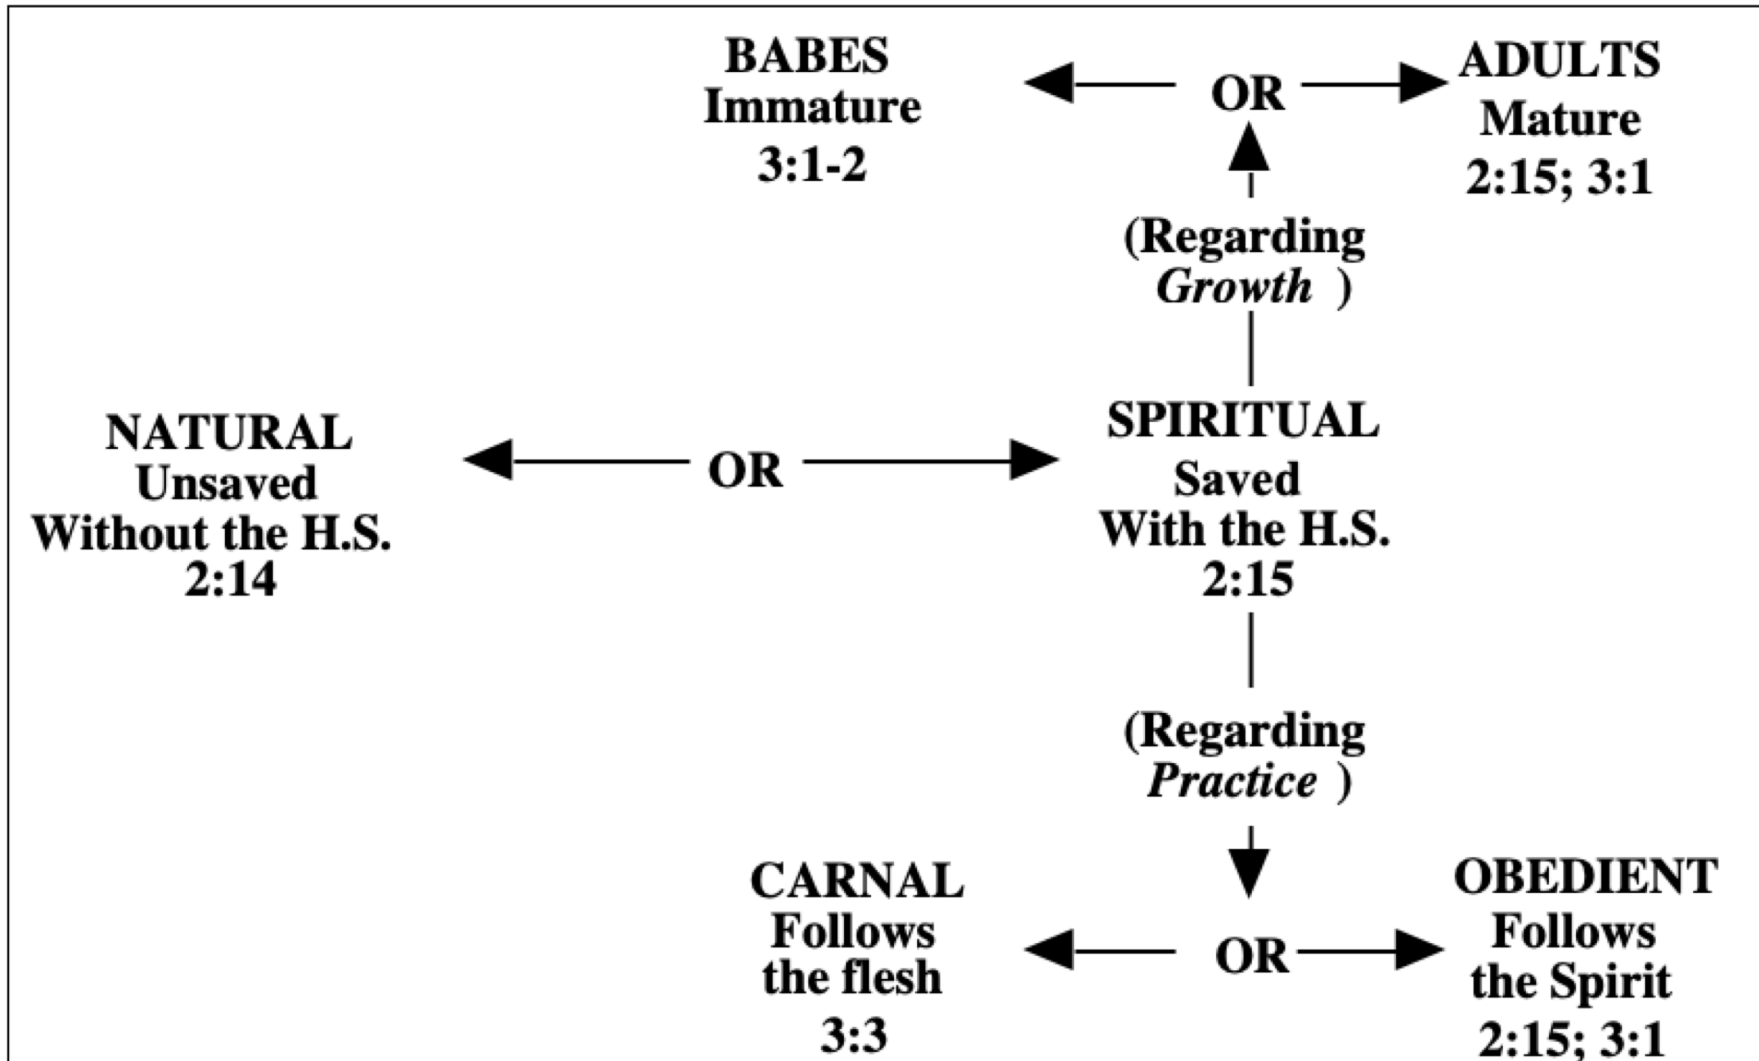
BABES
Immature
3:1-2

OR

ADULTS
Mature
2:15; 3:1

(Regarding *Growth* )

NATURAL
Unsaved
Without the H.S.
2:14

OR

SPIRITUAL
Saved
With the H.S.
2:15

(Regarding *Practice* )

CARNAL
Follows the flesh
3:3

OR

OBEDIENT
Follows the Spirit
2:15; 3:1